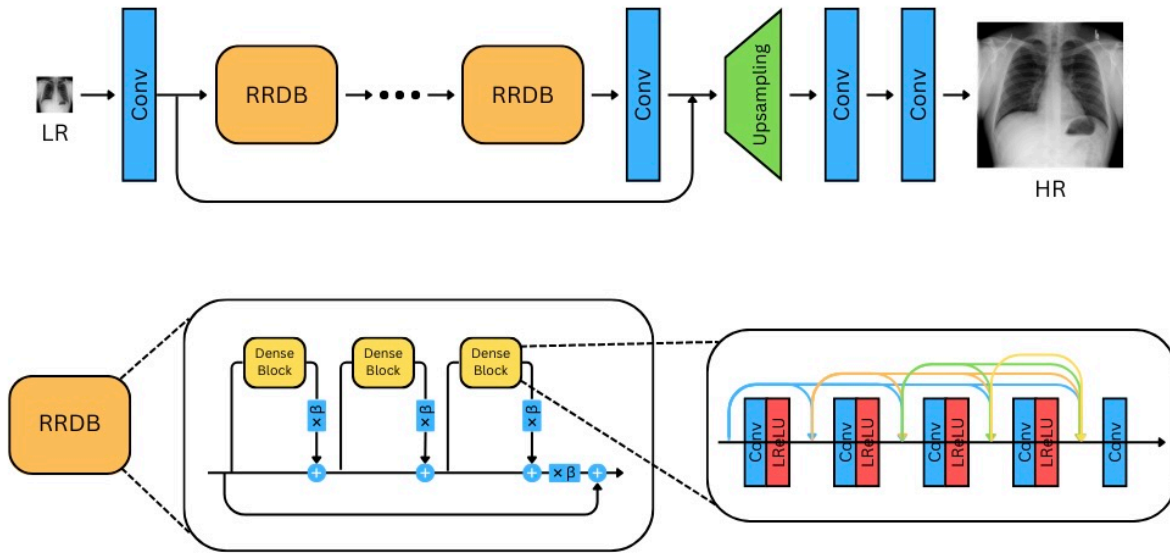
LR

Conv

RRDB

RRDB

Conv

Upsampling

Conv

Conv

HR

RRDB

Dense Block

Dense Block

Dense Block

$\times \beta$

$\times \beta$

$\times \beta$

$\times \beta$

Conv

LReLU

Conv

LReLU

Conv

LReLU

Conv

LReLU

Conv